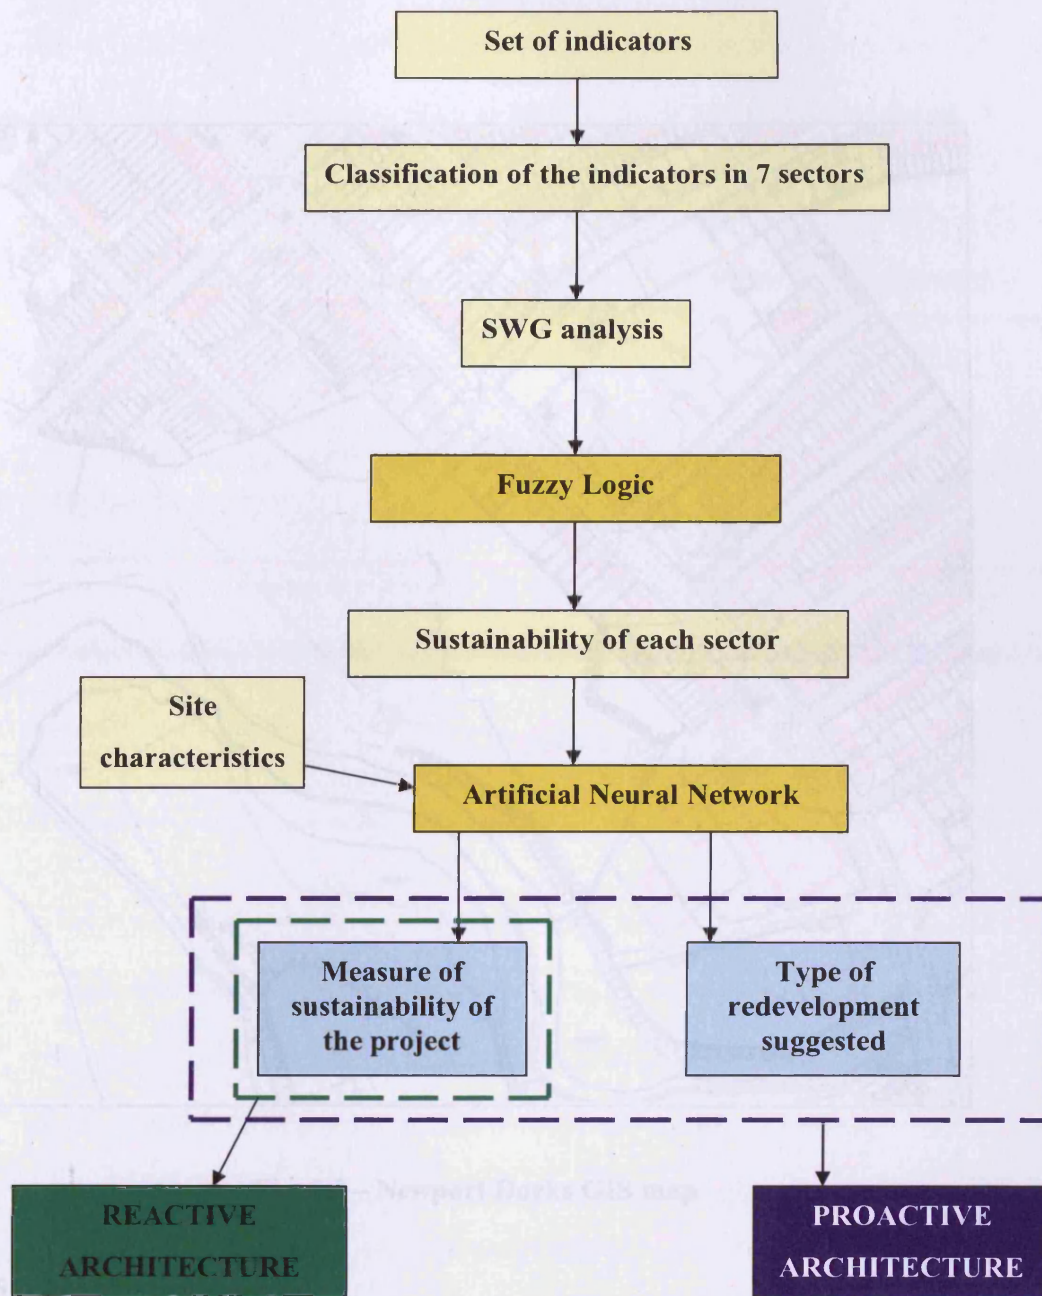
Set of indicators

Classification of the indicators in 7 sectors

SWG analysis

Fuzzy Logic

Sustainability of each sector

Site characteristics

Artificial Neural Network

Measure of sustainability of the project

Type of redevelopment suggested

REACTIVE ARCHITECTURE

PROACTIVE ARCHITECTURE